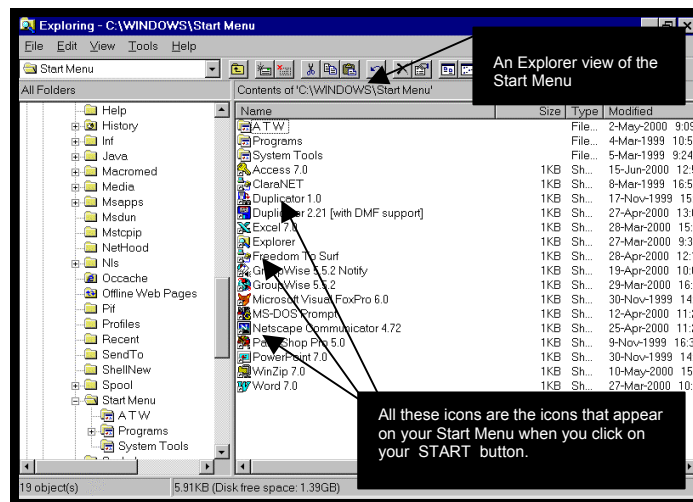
Exploring - C:\WINDOWS\Start Menu

File Edit View Tools Help

Start Menu

An Explorer view of the Start Menu

All Folders

Contents of 'C:\WINDOWS\Start Menu'

Help
History
Inf
Java
Macromed
Media
Msapps
Msdun
Mstcpip
NetHood
Nls
Occache
Offline Web Pages
Pif
Profiles
Recent
SendTo
ShellNew
Spool
Start Menu
ATW
Programs
System Tools

| Name | Size | Type | Modified |
|---|---|---|---|
| ATW | | File... | 2-May-2000 9:0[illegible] |
| Programs | | File... | 4-Mar-1999 10:5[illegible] |
| System Tools | | File... | 5-Mar-1999 9:24 |
| Access 7.0 | 1KB | Sh... | 15-Jun-2000 12:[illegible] |
| ClaraNET | 1KB | Sh... | 8-Mar-1999 16:5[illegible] |
| Duplicator 1.0 | 1KB | Sh... | 17-Nov-1999 15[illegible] |
| Dupli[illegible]er 2.21 [with DMF support] | 1KB | Sh... | 27-Apr-2000 13:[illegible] |
| Excel 7.0 | 1KB | Sh... | 28-Mar-2000 15:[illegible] |
| Explorer | 1KB | Sh... | 27-Mar-2000 9:3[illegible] |
| Freedom To Surf | 1KB | Sh... | 28-Apr-2000 12:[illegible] |
| GroupWise 5.5.2 Notify | 1KB | Sh... | 19-Apr-2000 10:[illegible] |
| GroupWise 5.5.2 | 1KB | Sh... | 29-Mar-2000 16:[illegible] |
| Microsoft Visual FoxPro 6.0 | 1KB | Sh... | 30-Nov-1999 14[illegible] |
| MS-DOS Prompt | 1KB | Sh... | 12-Apr-2000 11:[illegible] |
| Netscape Communicator 4.72 | 1KB | Sh... | 25-Apr-2000 11:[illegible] |
| Pa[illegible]Shop Pro 5.0 | 1KB | Sh... | 9-Nov-1999 16:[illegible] |
| PowerPoint 7.0 | 1KB | Sh... | 30-Nov-1999 14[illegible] |
| WinZip 7.0 | 1KB | Sh... | 10-May-2000 15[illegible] |
| Word 7.0 | 1KB | Sh... | 27-Mar-2000 10:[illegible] |

All these icons are the icons that appear on your Start Menu when you click on your START button.

19 object(s)
5.91KB (Disk free space: 1.39GB)